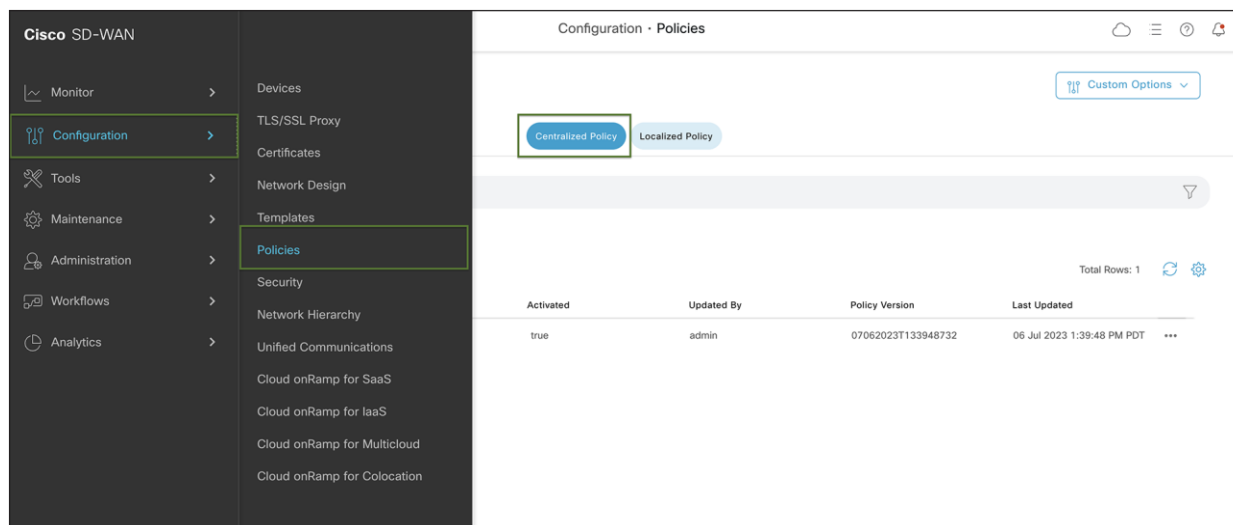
Cisco SD-WAN

Monitor
Configuration
Tools
Maintenance
Administration
Workflows
Analytics

Devices
TLS/SSL Proxy
Certificates
Network Design
Templates
Policies
Security
Network Hierarchy
Unified Communications
Cloud onRamp for SaaS
Cloud onRamp for IaaS
Cloud onRamp for Multicloud
Cloud onRamp for Colocation

Configuration · Policies

Custom Options

Centralized Policy
Localized Policy

Total Rows: 1

| Activated | Updated By | Policy Version | Last Updated | |
|---|---|---|---|---|
| true | admin | 07062023T133948732 | 06 Jul 2023 1:39:48 PM PDT | ••• |